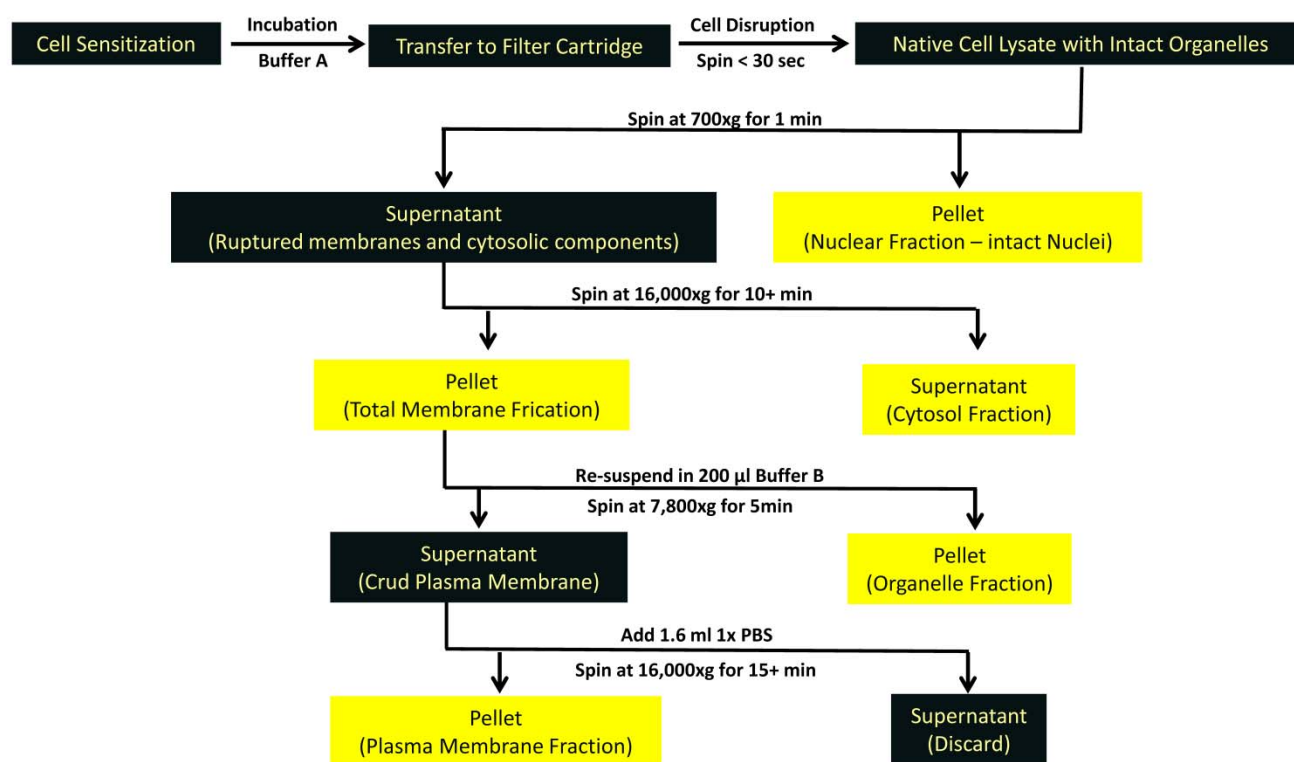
Cell Sensitization

Incubation

Buffer A

Transfer to Filter Cartridge

Cell Disruption

Spin < 30 sec

Native Cell Lysate with Intact Organelles

Spin at 700xg for 1 min

Supernatant
(Ruptured membranes and cytosolic components)

Pellet
(Nuclear Fraction – intact Nuclei)

Spin at 16,000xg for 10+ min

Pellet
(Total Membrane Frication)

Supernatant
(Cytosol Fraction)

Re-suspend in 200 μl Buffer B

Spin at 7,800xg for 5min

Supernatant
(Crud Plasma Membrane)

Pellet
(Organelle Fraction)

Add 1.6 ml 1x PBS

Spin at 16,000xg for 15+ min

Pellet
(Plasma Membrane Fraction)

Supernatant
(Discard)